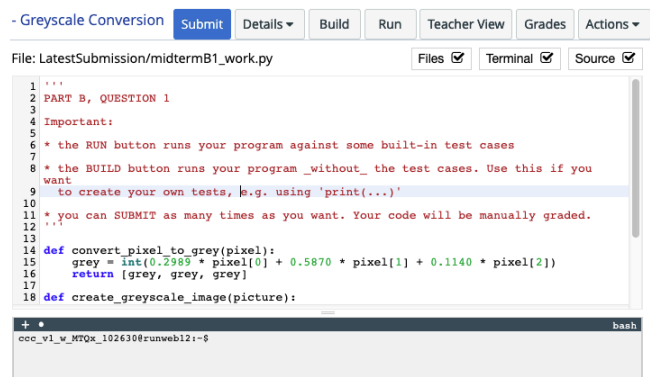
- Greyscale Conversion Submit Details ▾ Build Run Teacher View Grades Actions ▾

File: LatestSubmission/midtermB1_work.py Files Terminal Source

1 '''
2 PART B, QUESTION 1
3
4 Important:
5
6 * the RUN button runs your program against some built-in test cases
7
8 * the BUILD button runs your program _without_ the test cases. Use this if you want
9 to create your own tests, e.g. using 'print(...)'
10
11 * you can SUBMIT as many times as you want. Your code will be manually graded.
12 '''
13
14 def convert_pixel_to_grey(pixel):
15 grey = int(0.2989 * pixel[0] + 0.5870 * pixel[1] + 0.1140 * pixel[2])
16 return [grey, grey, grey]
17
18 def create_greyscale_image(picture):

+ • bash

ccc_v1_w_MTQx_102630@runweb12:~$